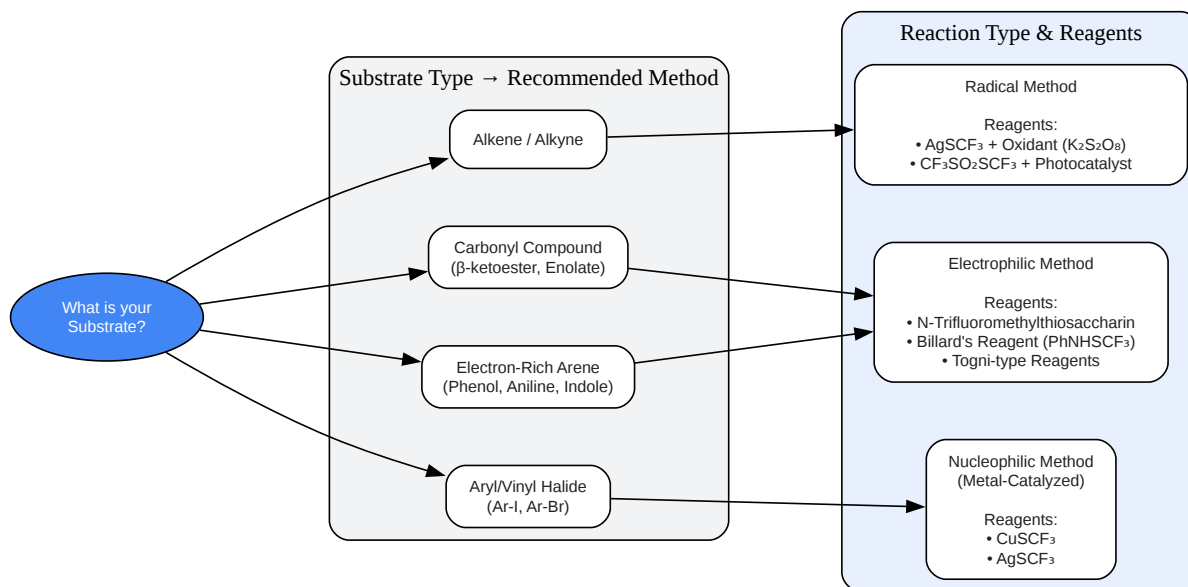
Substrate Type → Recommended Method

Reaction Type & Reagents

What is your Substrate?

Alkene / Alkyne

Carbonyl Compound (β-ketoester, Enolate)

Electron-Rich Arene (Phenol, Aniline, Indole)

Aryl/Vinyl Halide (Ar-I, Ar-Br)

Radical Method

Reagents:
• $AgSCF_3$ + Oxidant ($K_2S_2O_8$)
• $CF_3SO_2SCF_3$ + Photocatalyst

Electrophilic Method

Reagents:
• N-Trifluoromethylthiosaccharin
• Billard's Reagent ($PhNHSCF_3$)
• Togni-type Reagents

Nucleophilic Method (Metal-Catalyzed)

Reagents:
• $CuSCF_3$
• $AgSCF_3$